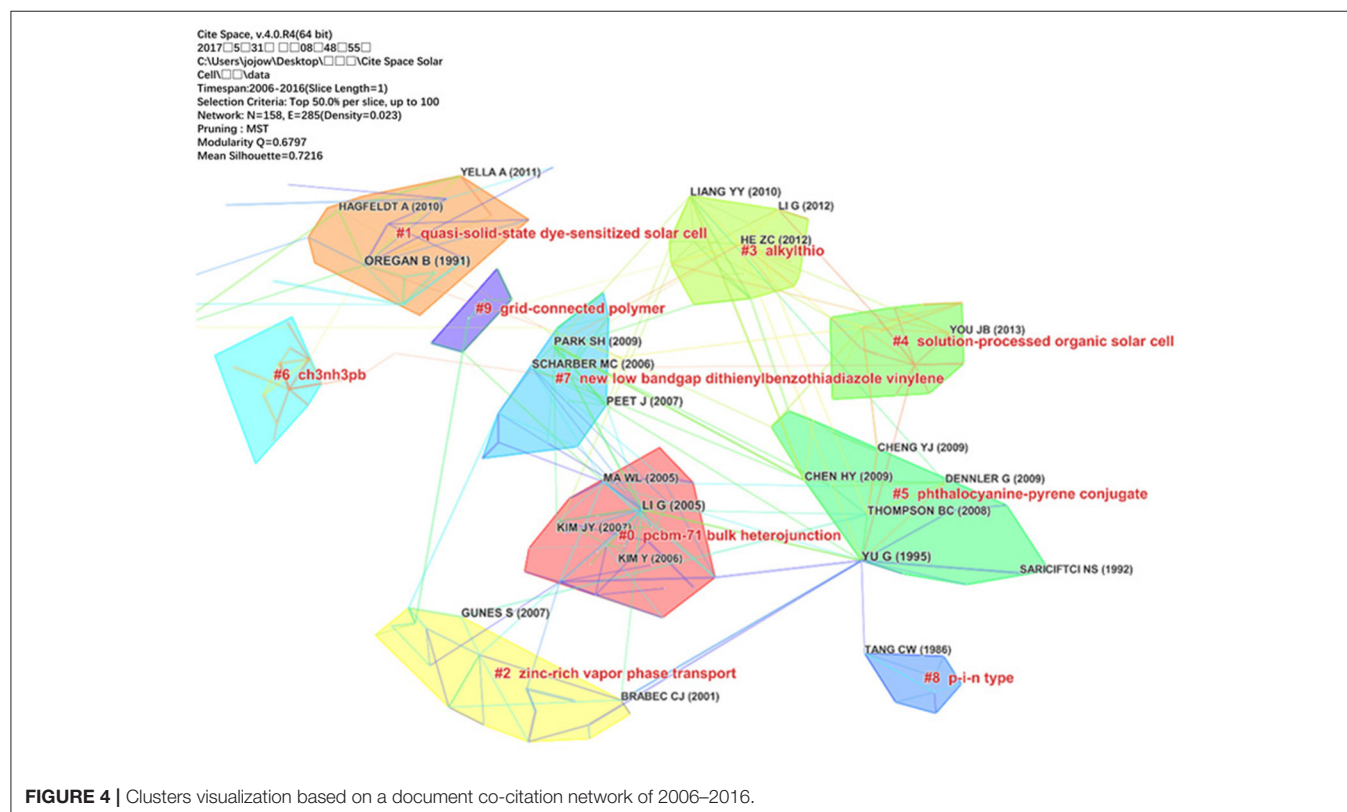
Cite Space, v.4.0.R4(64 bit)
2017□5□31□ □□08□48□55□
C:\Users\jojow\Desktop\□□□\Cite Space Solar Cell\□□\data
Timespan:2006-2016(Slice Length=1)
Selection Criteria: Top 50.0% per slice, up to 100
Network: N=158, E=285(Density=0.023)
Pruning : MST
Modularity Q=0.6797
Mean Silhouette=0.7216

YELLA A (2011)
HAGFELDT A (2010)
#1 quasi-solid-state dye-sensitized solar cell
OREGAN B (1991)
LIANG YY (2010)
LI G (2012)
HE ZC (2012)
#3 alkylthio
#9 grid-connected polymer
YOU JB (2013)
#4 solution-processed organic solar cell
PARK SH (2009)
SCHARBER MC (2006)
#6 ch3nh3pb
#7 new low bandgap dithienylbenzothiadiazole vinylene
PEET J (2007)
CHENG YJ (2009)
MA WL (2005)
CHEN HY (2009)
DENNLER G (2009)
LI G (2005)
#5 phthalocyanine-pyrene conjugate
THOMPSON BC (2008)
KIM JY (2007)
#0 pcbm-71 bulk heterojunction
KIM Y (2006)
YU G (1995)
SARICIFTCI NS (1992)
GUNES S (2007)
TANG CW (1986)
#2 zinc-rich vapor phase transport
#8 p-i-n type
BRABEC CJ (2001)

FIGURE 4 | Clusters visualization based on a document co-citation network of 2006–2016.